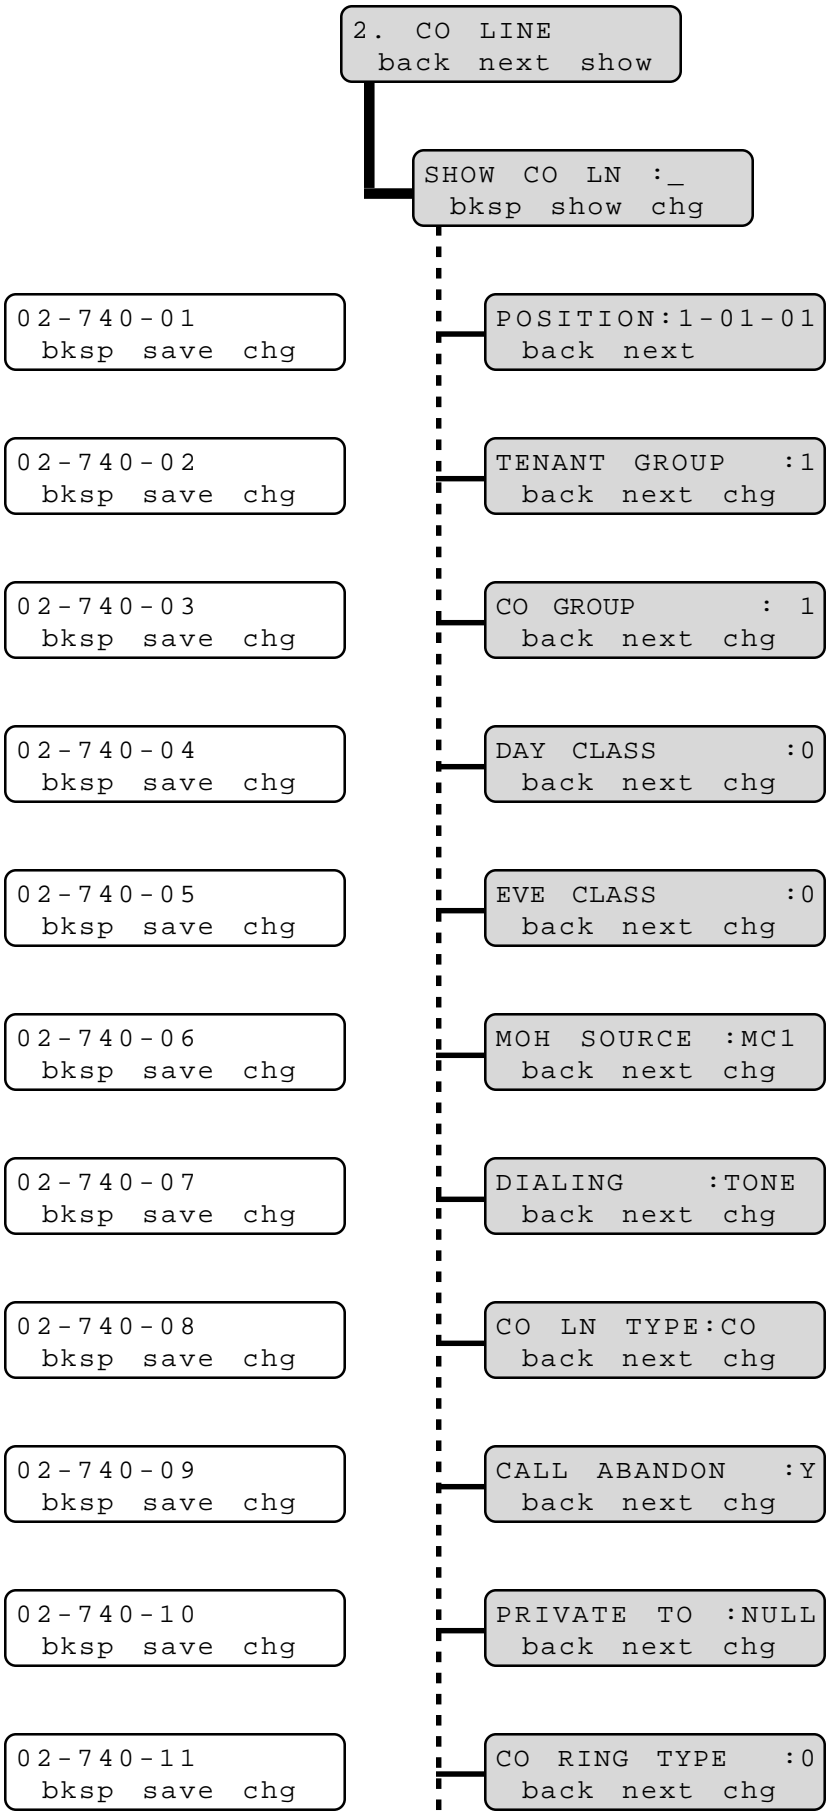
2. CO LINE
back next show

SHOW CO LN :_
bksp show chg

POSITION:1-01-01
back next

02-740-01
bksp save chg

TENANT GROUP :1
back next chg

02-740-02
bksp save chg

CO GROUP : 1
back next chg

02-740-03
bksp save chg

DAY CLASS :0
back next chg

02-740-04
bksp save chg

EVE CLASS :0
back next chg

02-740-05
bksp save chg

MOH SOURCE :MC1
back next chg

02-740-06
bksp save chg

DIALING :TONE
back next chg

02-740-07
bksp save chg

CO LN TYPE:CO
back next chg

02-740-08
bksp save chg

CALL ABANDON :Y
back next chg

02-740-09
bksp save chg

PRIVATE TO :NULL
back next chg

02-740-10
bksp save chg

CO RING TYPE :0
back next chg

02-740-11
bksp save chg